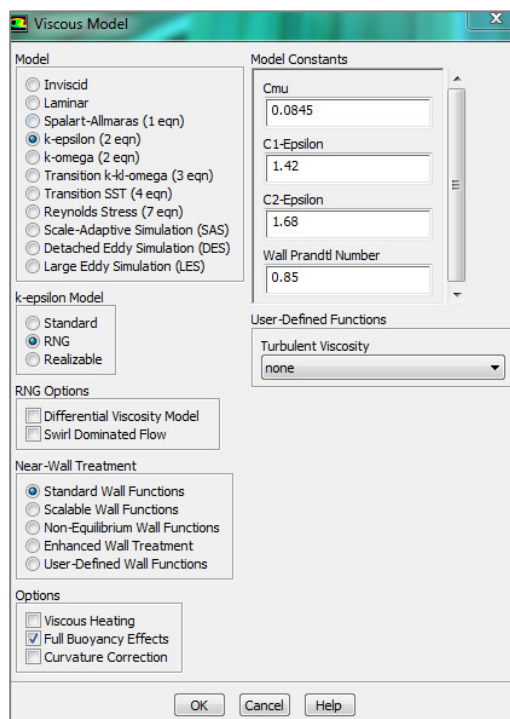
Viscous Model

Model
Inviscid
Laminar
Spalart-Allmaras (1 eqn)
k-epsilon (2 eqn)
k-omega (2 eqn)
Transition k-kl-omega (3 eqn)
Transition SST (4 eqn)
Reynolds Stress (7 eqn)
Scale-Adaptive Simulation (SAS)
Detached Eddy Simulation (DES)
Large Eddy Simulation (LES)

k-epsilon Model
Standard
RNG
Realizable

RNG Options
Differential Viscosity Model
Swirl Dominated Flow

Near-Wall Treatment
Standard Wall Functions
Scalable Wall Functions
Non-Equilibrium Wall Functions
Enhanced Wall Treatment
User-Defined Wall Functions

Options
Viscous Heating
Full Buoyancy Effects
Curvature Correction

Model Constants
Cmu
0.0845
C1-Epsilon
1.42
C2-Epsilon
1.68
Wall Prandtl Number
0.85

User-Defined Functions
Turbulent Viscosity
none

OK Cancel Help